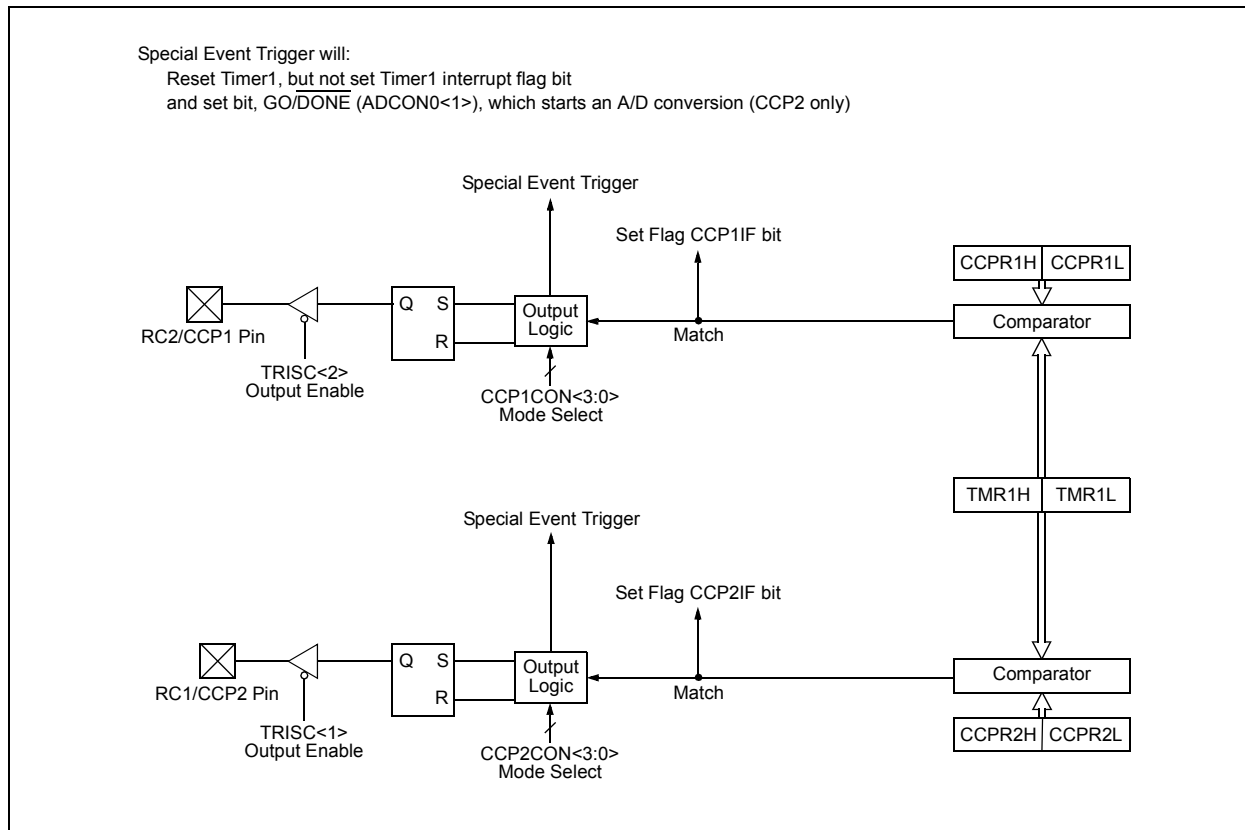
Special Event Trigger will:
Reset Timer1, but not set Timer1 interrupt flag bit
and set bit, GO/$\overline{\text{DONE}}$ (ADCON0<1>), which starts an A/D conversion (CCP2 only)

Special Event Trigger

Set Flag CCP1IF bit

CCPR1H CCPR1L

Q S

R

Output Logic

Match

Comparator

RC2/CCP1 Pin

TRISC<2>
Output Enable

CCP1CON<3:0>
Mode Select

TMR1H TMR1L

Special Event Trigger

Set Flag CCP2IF bit

Q S

R

Output Logic

Match

Comparator

RC1/CCP2 Pin

TRISC<1>
Output Enable

CCP2CON<3:0>
Mode Select

CCPR2H CCPR2L